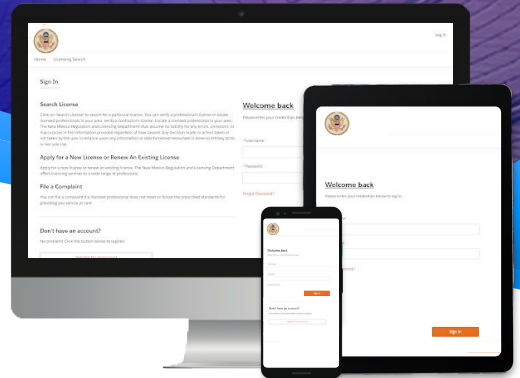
Log In

Home Licensing Search

Sign In

Search License

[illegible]

Apply for a New License or Renew An Existing License

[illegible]

File a Complaint

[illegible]

Don't have an account?

No problem! Click the button below to register.

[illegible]

Welcome back

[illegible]

* Username

* Password

Forgot Password?

Welcome back

Please enter your credentials below to log in.

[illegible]

Sign In

Welcome back

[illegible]

Sign In

Don't have an account?

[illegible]